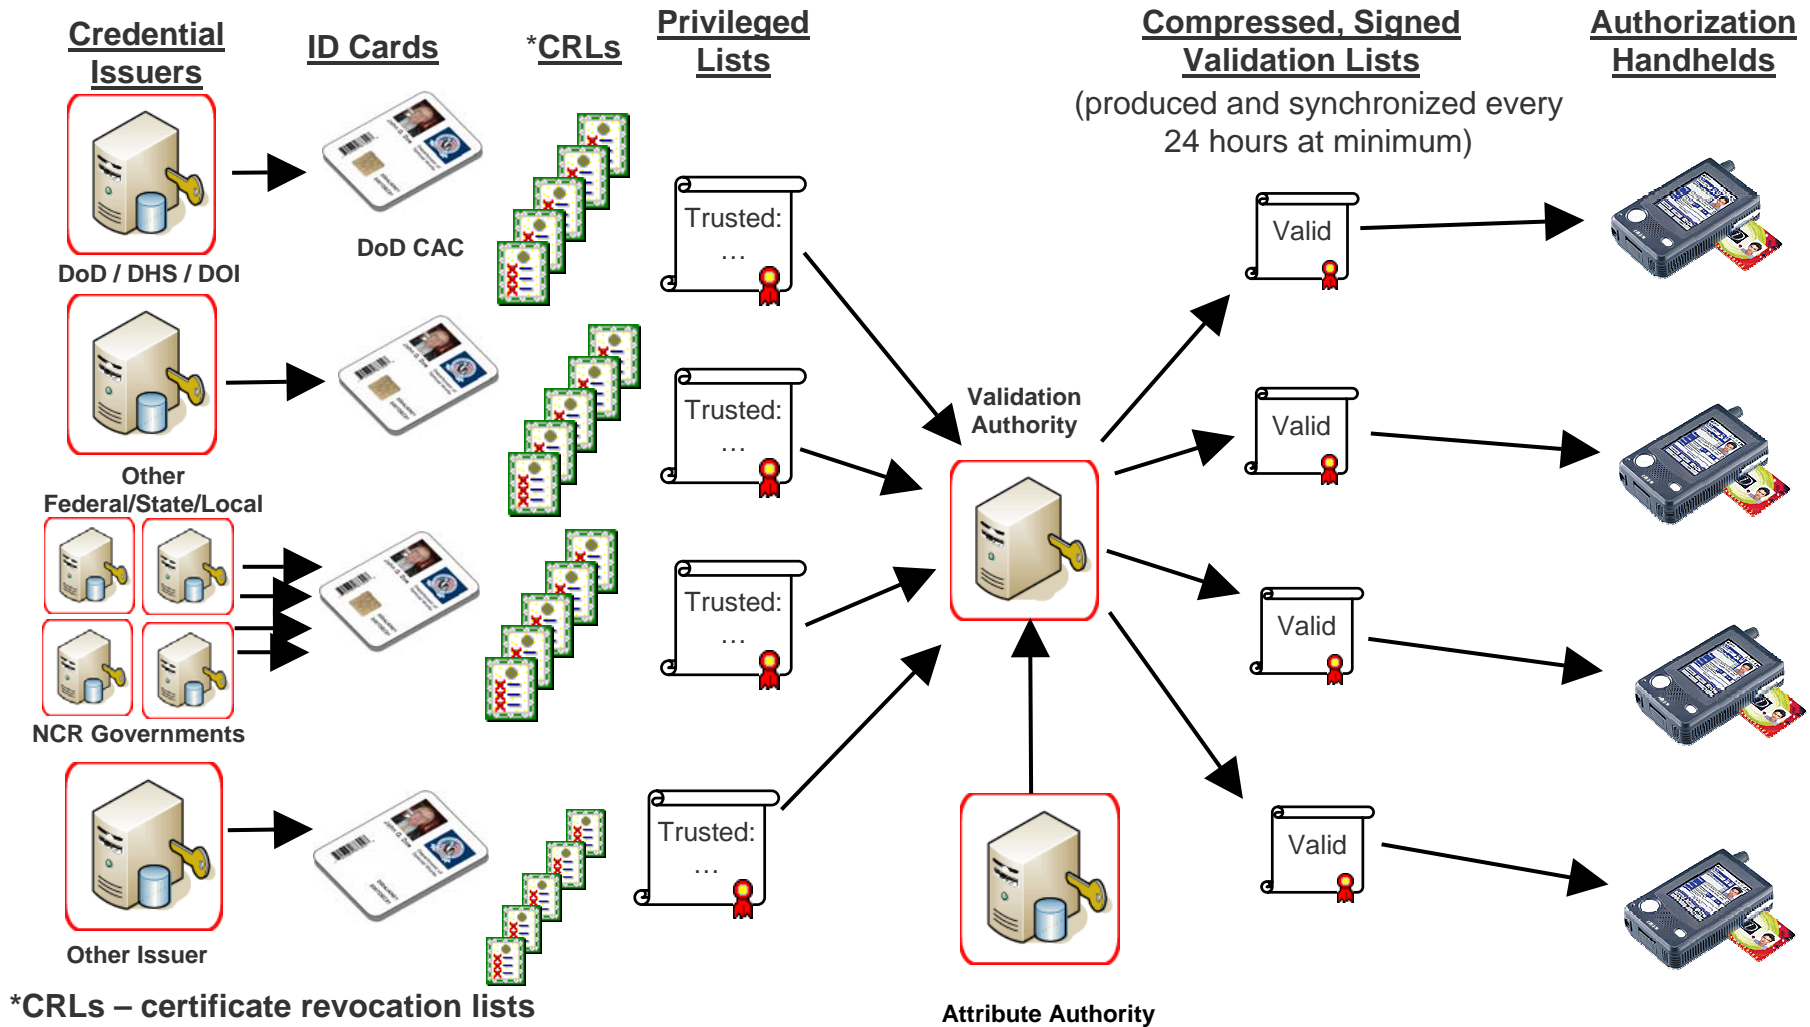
Credential Issuers

ID Cards

*CRLs

Privileged Lists

Compressed, Signed Validation Lists

(produced and synchronized every 24 hours at minimum)

Authorization Handhelds

DoD / DHS / DOI

DoD CAC

Trusted:
…

Valid

Other Federal/State/Local

Trusted:
…

Validation Authority

Valid

NCR Governments

Trusted:
…

Valid

Other Issuer

Trusted:
…

Valid

*CRLs – certificate revocation lists

Attribute Authority